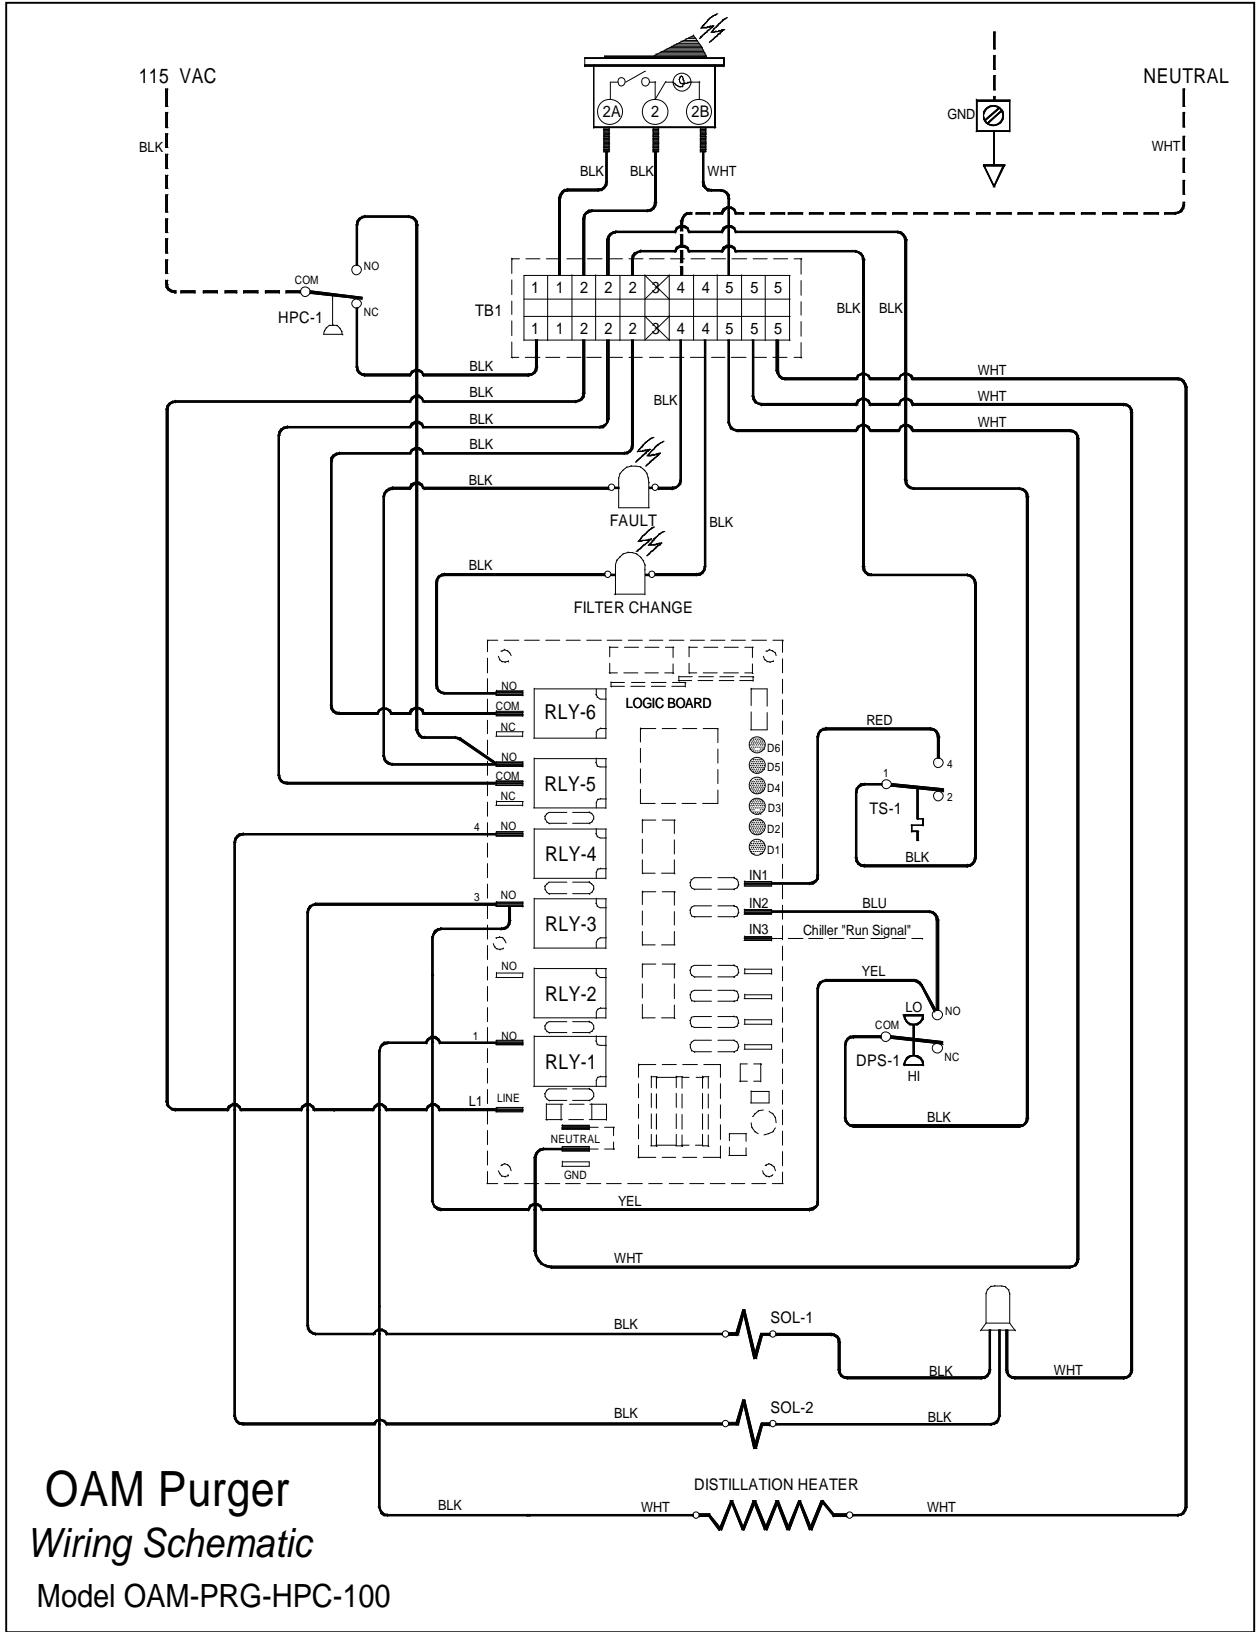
115 VAC

BLK

2A 2 2B

BLK BLK WHT

GND

NEUTRAL

WHT

NO

COM

NC

HPC-1

TB1

| 1 | 1 | 2 | 2 | 2 | 3 | 4 | 4 | 5 | 5 | 5 |
|---|---|---|---|---|---|---|---|---|---|---|
| 1 | 1 | 2 | 2 | 2 | 3 | 4 | 4 | 5 | 5 | 5 |

BLK BLK

BLK
BLK
BLK
BLK
BLK

BLK

WHT
WHT
WHT

FAULT

BLK

BLK

FILTER CHANGE

LOGIC BOARD

NO
COM
NC
RLY-6

NO
COM
NC
RLY-5

4 NO
RLY-4

3 NO
RLY-3

NO
RLY-2

1 NO
RLY-1

L1 LINE

NEUTRAL

GND

D6
D5
D4
D3
D2
D1

IN1
IN2
IN3

RED

4
1
2
TS-1

BLK

BLU

Chiller "Run Signal"

YEL

LO
COM
NO
NC
DPS-1
HI

BLK

YEL

WHT

BLK SOL-1

BLK WHT

BLK SOL-2 BLK

DISTILLATION HEATER

BLK WHT WHT

OAM Purger

Wiring Schematic

Model OAM-PRG-HPC-100